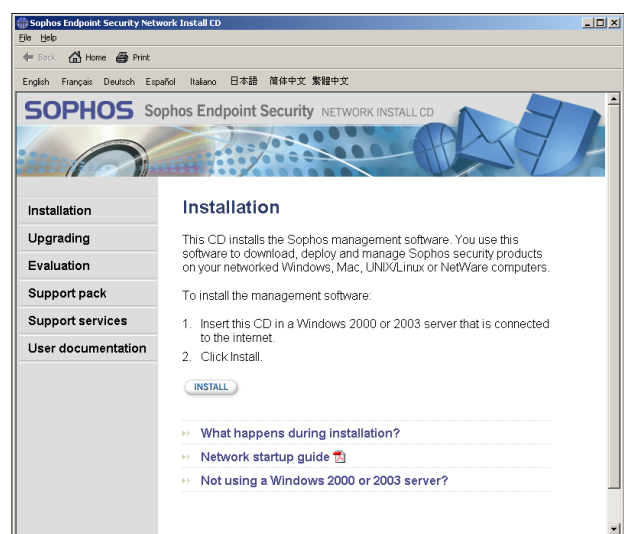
Sophos Endpoint Security Network Install CD

File Help

Back Home Print

English Français Deutsch Español Italiano 日本語 简体中文 繁體中文

SOPHOS Sophos Endpoint Security NETWORK INSTALL CD

Installation
Upgrading
Evaluation
Support pack
Support services
User documentation

Installation

This CD installs the Sophos management software. You use this software to download, deploy and manage Sophos security products on your networked Windows, Mac, UNIX/Linux or NetWare computers.

To install the management software:

1. Insert this CD in a Windows 2000 or 2003 server that is connected to the internet.
2. Click Install.

INSTALL

What happens during installation?
Network startup guide
Not using a Windows 2000 or 2003 server?